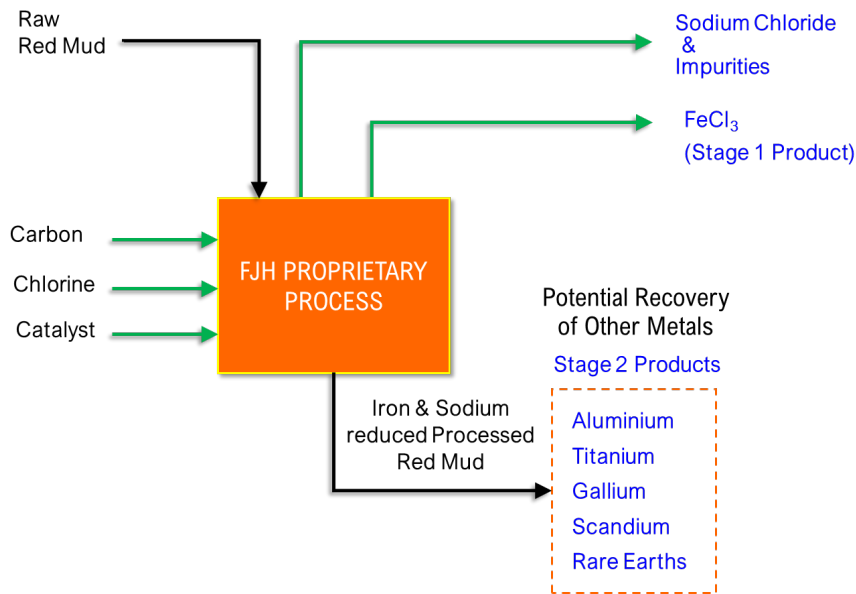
Raw Red Mud

Sodium Chloride & Impurities

$FeCl_3$ (Stage 1 Product)

Carbon

Chlorine

Catalyst

FJH PROPRIETARY PROCESS

Potential Recovery of Other Metals

Stage 2 Products

Iron & Sodium reduced Processed Red Mud

Aluminium
Titanium
Gallium
Scandium
Rare Earths